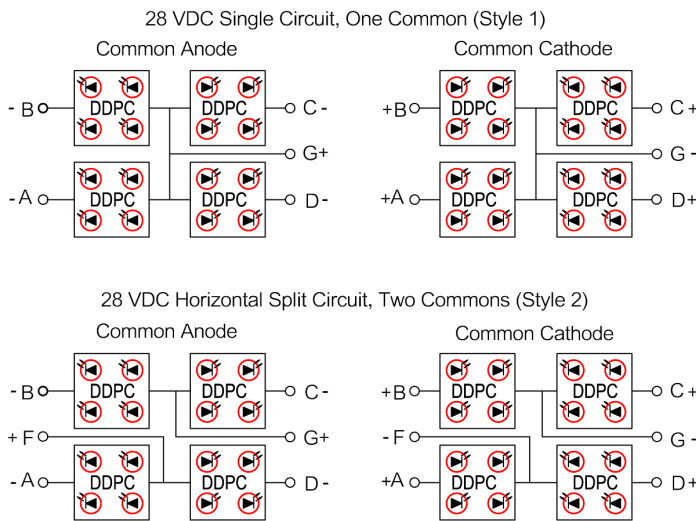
28 VDC Single Circuit, One Common (Style 1)

Common Anode

- B

DDPC

DDPC

C -

G+

- A

DDPC

DDPC

D -

Common Cathode

+B

DDPC

DDPC

C +

G -

+A

DDPC

DDPC

D +

28 VDC Horizontal Split Circuit, Two Commons (Style 2)

Common Anode

- B

DDPC

DDPC

C -

+ F

G+

- A

DDPC

DDPC

D -

Common Cathode

+B

DDPC

DDPC

C +

- F

G -

+A

DDPC

DDPC

D +